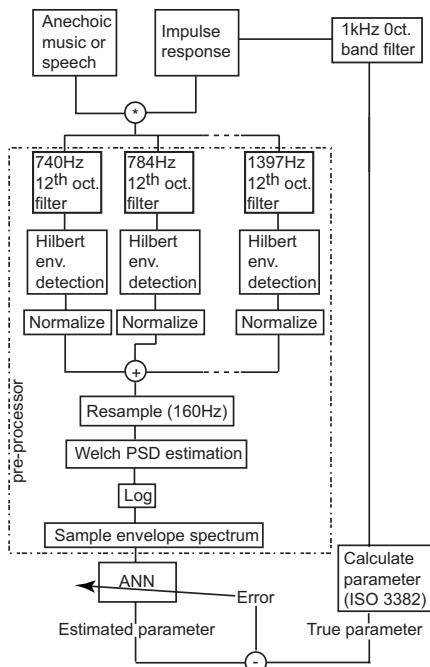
Anechoic music or speech

Impulse response

1kHz Oct. band filter

*

740Hz $12^{th}$ oct. filter

784Hz $12^{th}$ oct. filter

1397Hz $12^{th}$ oct. filter

Hilbert env. detection

Hilbert env. detection

Hilbert env. detection

Normalize

Normalize

Normalize

+

Resample (160Hz)

Welch PSD estimation

Log

Sample envelope spectrum

pre-processor

Calculate parameter (ISO 3382)

ANN

Error

Estimated parameter

True parameter

-